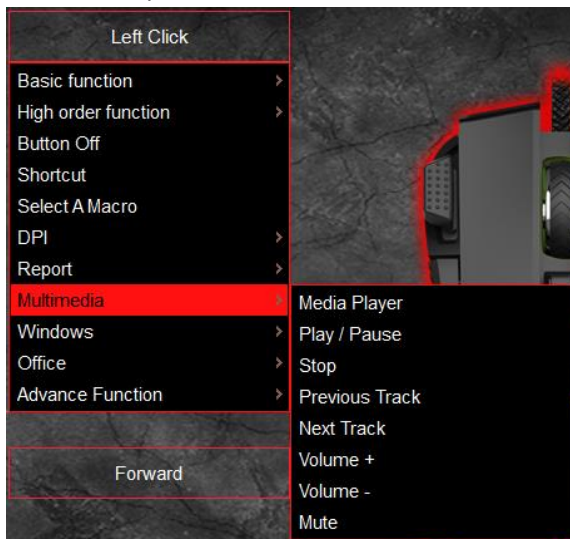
Left Click

Basic function
High order function
Button Off
Shortcut
Select A Macro
DPI
Report
Multimedia
Windows
Office
Advance Function

Media Player
Play / Pause
Stop
Previous Track
Next Track
Volume +
Volume -
Mute

Forward